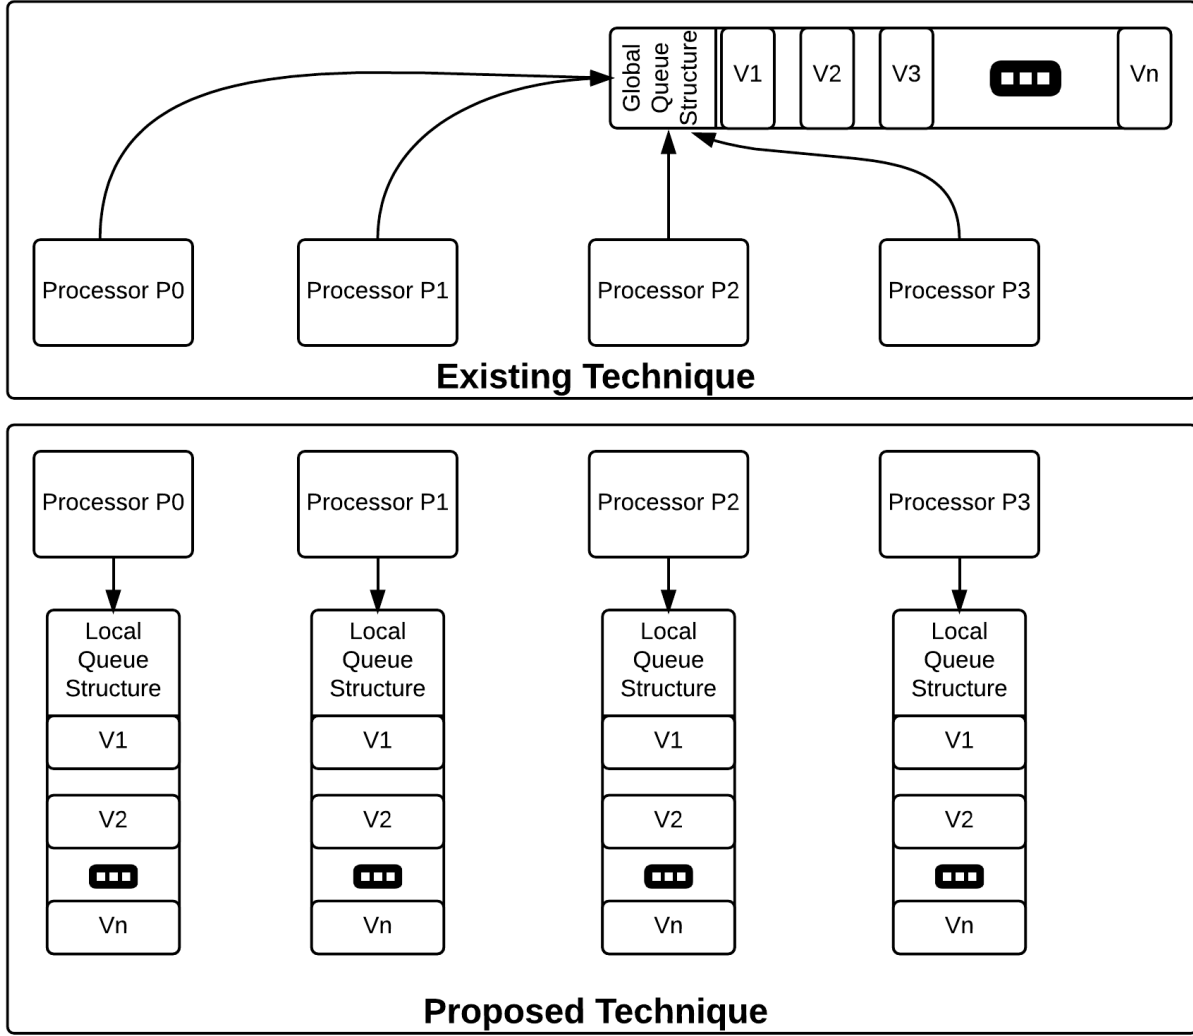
Global Queue Structure

V1

V2

V3

Vn

Processor P0

Processor P1

Processor P2

Processor P3

Existing Technique

Processor P0

Processor P1

Processor P2

Processor P3

Local Queue Structure

V1

V2

Vn

Local Queue Structure

V1

V2

Vn

Local Queue Structure

V1

V2

Vn

Local Queue Structure

V1

V2

Vn

Proposed Technique